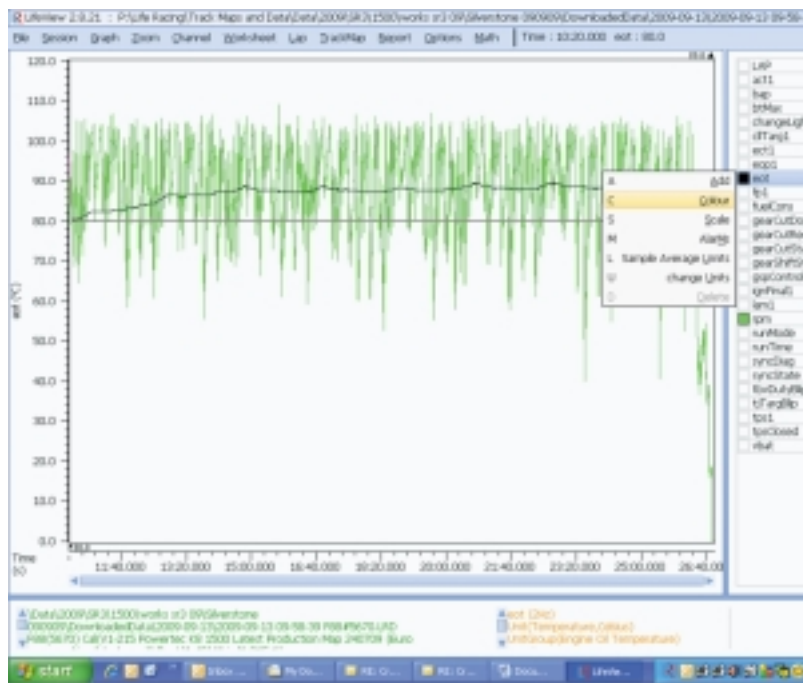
Lifeview 2.9.21 : P:\Life Racing\Track Maps and Data\Data\2009\GR3\1500\works sr3 09\Silverstone 090909\Downloaded\Data\2009-09-13\2009-09-13 09-58

File Session Graph Zoom Channel Worksheet Lap TrackMap Report Options Math | Time : 10:20.000 eot : 88.0

120.0
110.0
100.0
90.0
80.0
70.0
60.0
50.0
40.0
30.0
20.0
10.0
0.0

eot (°C)

Time (s)

11:40.000 13:20.000 15:00.000 16:40.000 18:20.000 20:00.000 21:40.000 23:20.000 25:00.000 26:40.00

| | | |
|---|---|---|
| A | | Add |
| C | | Colour |
| S | | Scale |
| M | | Alarms |
| L | Sample Average Limits | |
| U | | change Units |
| D | | Delete |

LAP
aiT1
bap
btMax
changeLgt
dTang1
ect1
eops
eot
fp1
fuelCons
gearCutDo
gearCutRe
gearCutSt
gearShiftS
gspControl
ignPrsR1
lam1
rpm
runMode
runTime
syncDiag
syncState
tbxDutyRe
tjTangBp
tps1
tpsClosed
vbat

\Data\2009\GR3\1500\works sr3 09\Silverstone
090909\Downloaded\Data\2009-09-13\2009-09-13 09-58-38 F08#F670.LRD
F08(5670) Cal V1-215 Powertec KV 1500 Latest Production Map 240709 (Euro

eot (Dev)
Unit(Temperature,Celsius)
Units\Group(Engine Oil Temperature)

start | Inbox ... | My Do... | RE: Gr... | RE: Gr... | Docu... | Lifevie...